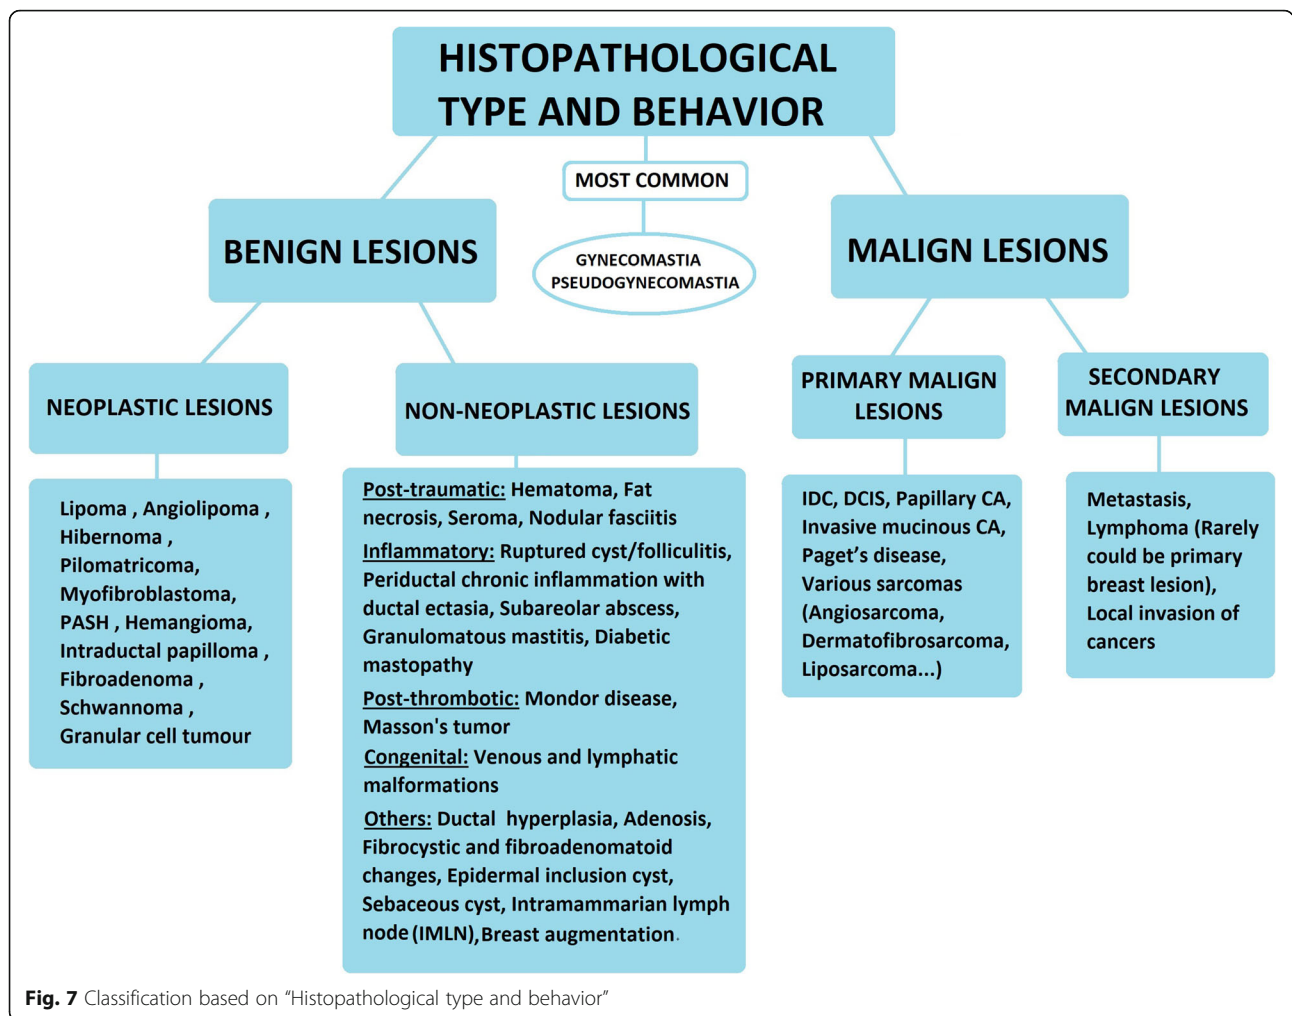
HISTOPATHOLOGICAL TYPE AND BEHAVIOR

MOST COMMON

GYNECOMASTIA
PSEUDOGYNECOMASTIA

BENIGN LESIONS

MALIGN LESIONS

NEOPLASTIC LESIONS

Lipoma , Angiolipoma , Hibernoma , Pilomatricoma, Myofibroblastoma, PASH , Hemangioma, Intraductal papilloma , Fibroadenoma , Schwannoma , Granular cell tumour

NON-NEOPLASTIC LESIONS

Post-traumatic: Hematoma, Fat necrosis, Seroma, Nodular fasciitis

Inflammatory: Ruptured cyst/folliculitis, Periductal chronic inflammation with ductal ectasia, Subareolar abscess, Granulomatous mastitis, Diabetic mastopathy

Post-thrombotic: Mondor disease, Masson's tumor

Congenital: Venous and lymphatic malformations

Others: Ductal hyperplasia, Adenosis, Fibrocystic and fibroadenomatoid changes, Epidermal inclusion cyst, Sebaceous cyst, Intramammarian lymph node (IMLN), Breast augmentation.

PRIMARY MALIGN LESIONS

IDC, DCIS, Papillary CA, Invasive mucinous CA, Paget’s disease, Various sarcomas (Angiosarcoma, Dermatofibrosarcoma, Liposarcoma...)

SECONDARY MALIGN LESIONS

Metastasis, Lymphoma (Rarely could be primary breast lesion), Local invasion of cancers

Fig. 7 Classification based on “Histopathological type and behavior”